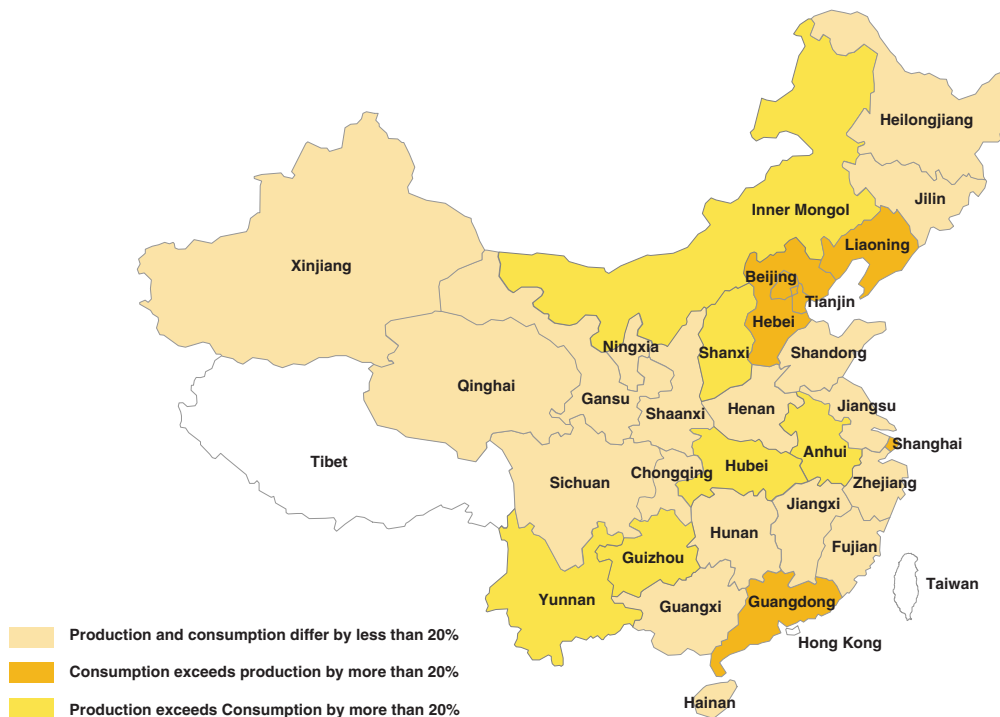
Heilongjiang
Jilin
Inner Mongol
Liaoning
Xinjiang
Beijing
Tianjin
Hebei
Ningxia
Shanxi
Shandong
Qinghai
Gansu
Shaanxi
Henan
Jiangsu
Tibet
Anhui
Shanghai
Hubei
Sichuan
Chongqing
Zhejiang
Jiangxi
Hunan
Fujian
Guizhou
Taiwan
Yunnan
Guangxi
Guangdong
Hong Kong
Hainan

Production and consumption differ by less than 20%
Consumption exceeds production by more than 20%
Production exceeds Consumption by more than 20%